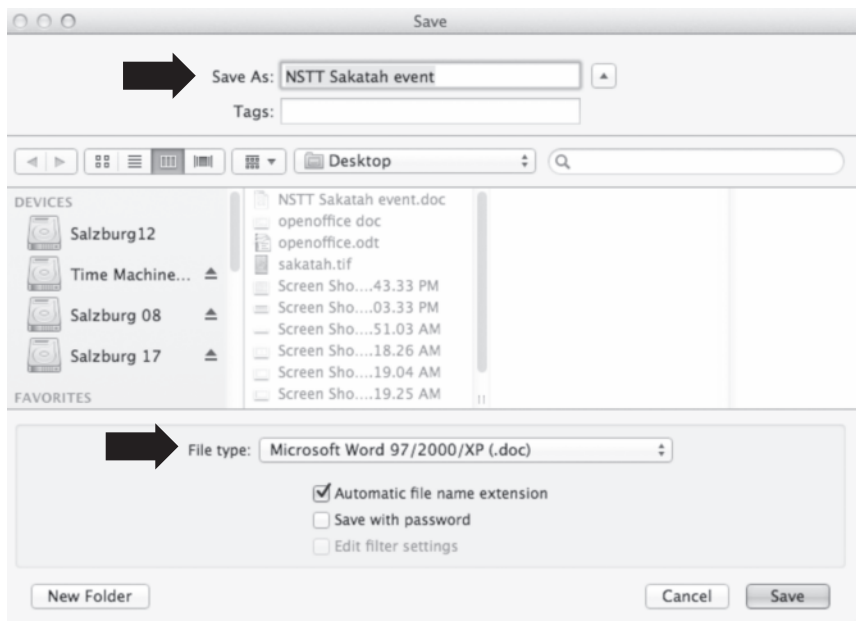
Save

Save As: NSTT Sakatah event

Tags:

Desktop

DEVICES

Salzburg12

Time Machine...

Salzburg 08

Salzburg 17

FAVORITES

NSTT Sakatah event.doc
openoffice doc
openoffice.odt
sakatah.tif
Screen Sho....43.33 PM
Screen Sho....03.33 PM
Screen Sho....51.03 AM
Screen Sho....18.26 AM
Screen Sho....19.04 AM
Screen Sho....19.25 AM

File type: Microsoft Word 97/2000/XP (.doc)

Automatic file name extension

Save with password

Edit filter settings

New Folder

Cancel

Save